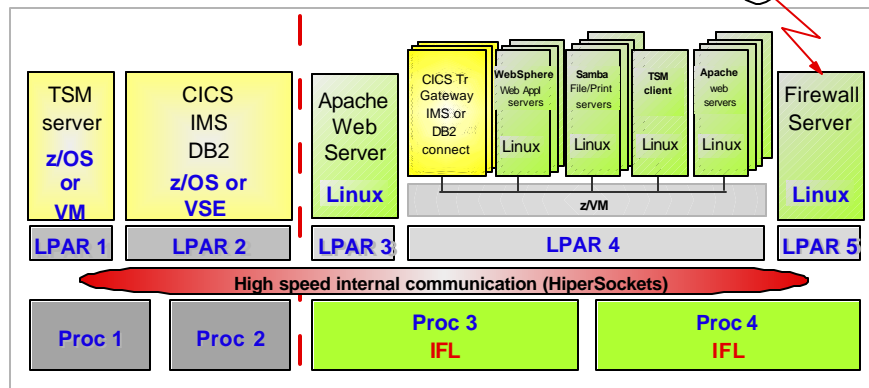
TSM server
z/OS or VM

CICS IMS DB2
z/OS or VSE

Apache Web Server
Linux

CICS Tr Gateway IMS or DB2 connect

WebSphere Web Appl servers
Linux

Samba File/Print servers
Linux

TSM client
Linux

Apache web servers
Linux

z/VM

Firewall Server
Linux

LPAR 1
LPAR 2
LPAR 3
LPAR 4
LPAR 5

High speed internal communication (HiperSockets)

Proc 1
Proc 2
Proc 3
IFL
Proc 4
IFL